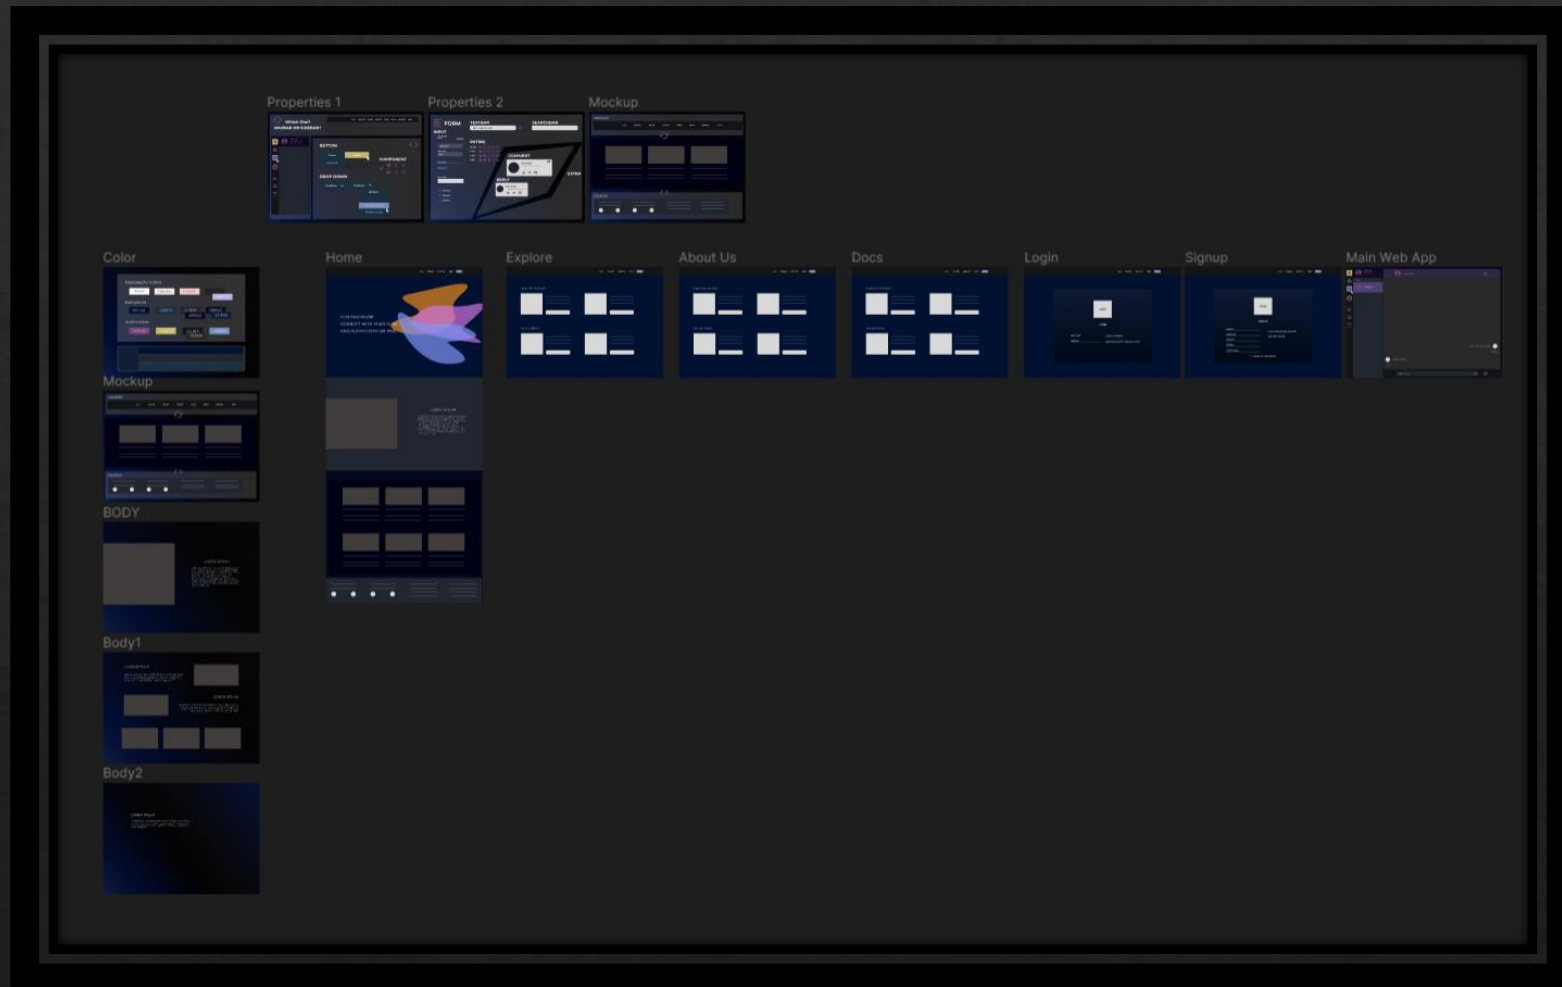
Properties 1

Properties 2

Mockup

Color

Home

Explore

About Us

Docs

Login

Signup

Main Web App

Mockup

BODY

Body1

Body2

BUTTON

DROP DOWN

COMPONENT

FORM

INPUT

TEXTBOX

SEARCHBAR

RATING

COMMENT

REPLY

EXTRA